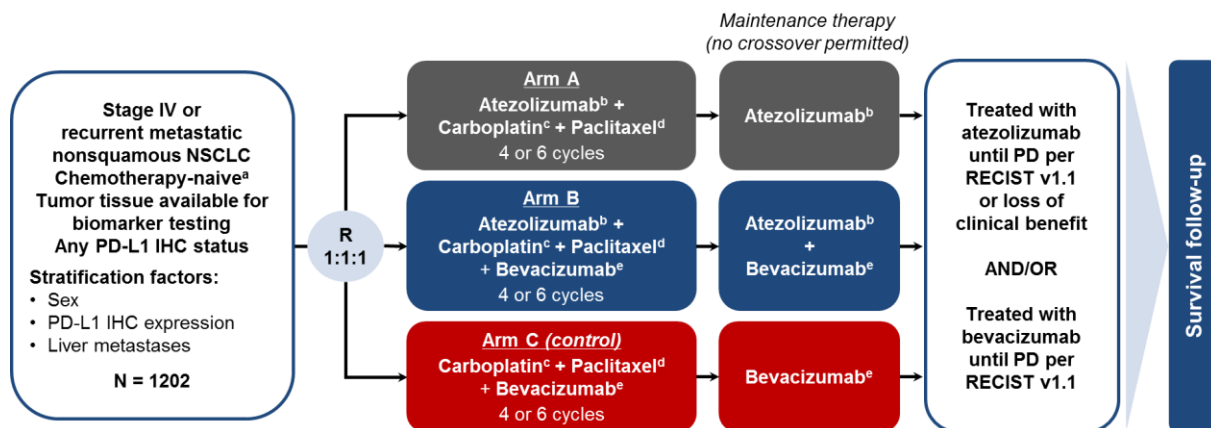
Maintenance therapy
(no crossover permitted)

Stage IV or recurrent metastatic nonsquamous NSCLC
Chemotherapy-naive$^{a}$
Tumor tissue available for biomarker testing
Any PD-L1 IHC status

Stratification factors:
• Sex
• PD-L1 IHC expression
• Liver metastases

N = 1202

R
1:1:1

Arm A
Atezolizumab$^{b}$ + Carboplatin$^{c}$ + Paclitaxel$^{d}$
4 or 6 cycles

Atezolizumab$^{b}$

Arm B
Atezolizumab$^{b}$ + Carboplatin$^{c}$ + Paclitaxel$^{d}$ + Bevacizumab$^{e}$
4 or 6 cycles

Atezolizumab$^{b}$
+
Bevacizumab$^{e}$

Arm C (control)
Carboplatin$^{c}$ + Paclitaxel$^{d}$ + Bevacizumab$^{e}$
4 or 6 cycles

Bevacizumab$^{e}$

Treated with atezolizumab until PD per RECIST v1.1 or loss of clinical benefit

AND/OR

Treated with bevacizumab until PD per RECIST v1.1

Survival follow-up